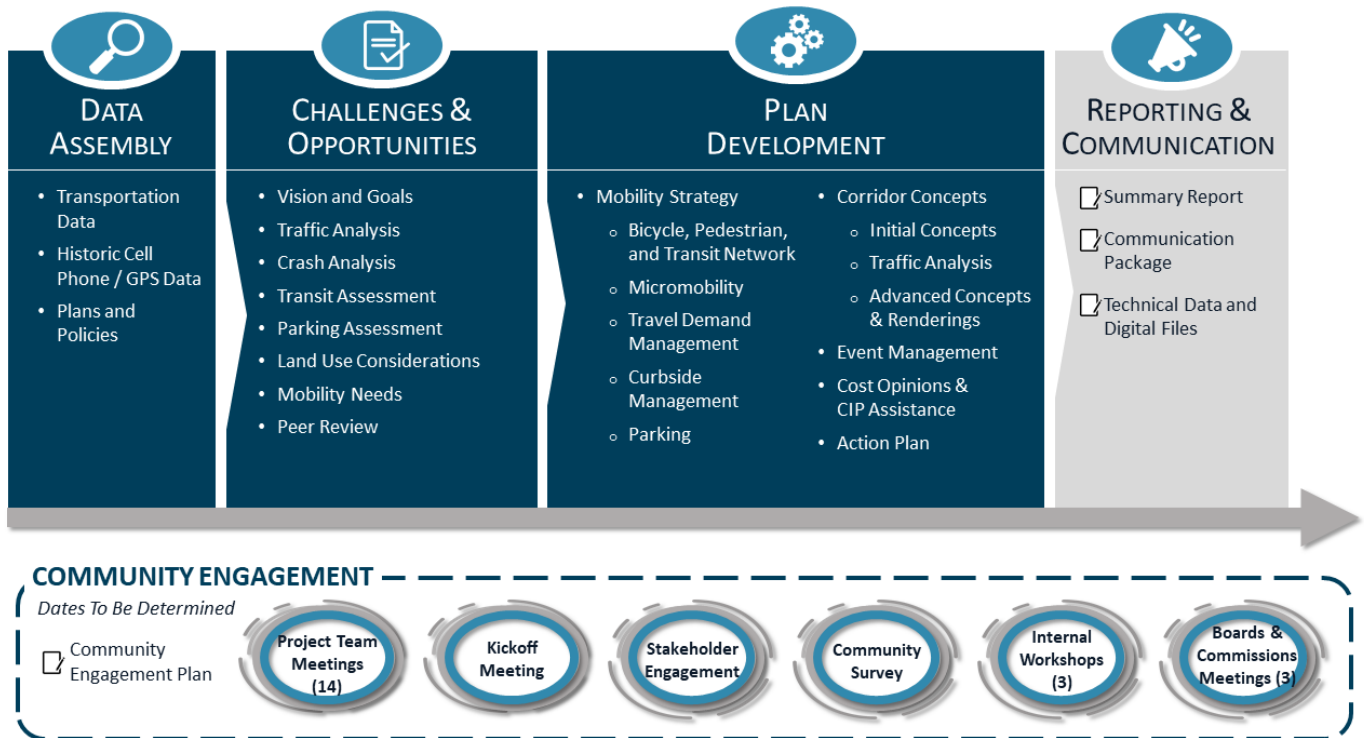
DATA ASSEMBLY

- Transportation Data
- Historic Cell Phone / GPS Data
- Plans and Policies

CHALLENGES & OPPORTUNITIES

- Vision and Goals
- Traffic Analysis
- Crash Analysis
- Transit Assessment
- Parking Assessment
- Land Use Considerations
- Mobility Needs
- Peer Review

PLAN DEVELOPMENT

- Mobility Strategy
  - Bicycle, Pedestrian, and Transit Network
  - Micromobility
  - Travel Demand Management
  - Curbside Management
  - Parking

- Corridor Concepts
  - Initial Concepts
  - Traffic Analysis
  - Advanced Concepts & Renderings
- Event Management
- Cost Opinions & CIP Assistance
- Action Plan

REPORTING & COMMUNICATION

Summary Report

Communication Package

Technical Data and Digital Files

COMMUNITY ENGAGEMENT

Dates To Be Determined

Community Engagement Plan

Project Team Meetings (14)

Kickoff Meeting

Stakeholder Engagement

Community Survey

Internal Workshops (3)

Boards & Commissions Meetings (3)